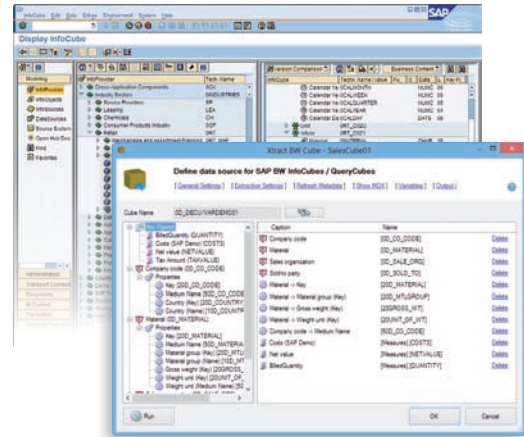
InfoCube Edit Goto Extras Environment System Help

Display InfoCube

Modeling

InfoProvider

InfoObjects

InfoSources

DataSources

Source Systems

Open Hub Destination

Find

Favorites

InfoProvider

Tech. Name

Cross-Application Components

Industry Sectors

Service Provider

Leasing

Chemicals

Consumer Products Industry

Retail

Administration

Transport Connection

Documents

Version Comparison

Business Content

Calendar Year/Month

Calendar Year/Week

Calendar Year/Quarter

Calendar Year

Calendar Day

Xtract BW Cube - SalesCube01

Define data source for SAP BW InfoCubes / QueryCubes

[ General Settings ] [ Extraction Settings ] [ Refresh Metadata ] [ Show MDX ] [ Variables ] [ Output ]

Cube Name

0D_DECU/ VARDEMO01

Key Figures

BilledQuantity (QUANTITY)

Costs (SAP Demo) (COSTS)

Net value (NETVALUE)

Tax Amount (TAXVALUE)

Company code (0D_CO_CODE)

Properties

Key (0D_CO_CODE)

Medium Name (50D_CO_CODE

Country (Key) (0D_COUNTRY

Country (Name) (10D_COUNTRY

Material (0D_MATERIAL)

Properties

Key (0D_MATERIAL)

Medium Name (50D_MATERIAL

Material group (Key) (0D_MTL

Material group (Name) (10D_MT

Gross weight (Key) (0D_GROSS

Weight unit (Key) (0D_UNIT_OF

Weight unit (Name) (10D_UNIT_OF

| Caption | Name | |
|---|---|---|
| Company code | [0D_CO_CODE] | Delete |
| Material | [0D_MATERIAL] | Delete |
| Sales organization | [0D_SALE_ORG] | Delete |
| Sold-to party | [0D_SOLD_TO] | Delete |
| Material -> Key | [0D_MATERIAL] | Delete |
| Material -> Material group (Key) | [0D_MTLGROUP] | Delete |
| Material -> Gross weight (Key) | [0DGROSS_WT] | Delete |
| Material -> Weight unit (Key) | [0DUNIT_OF_WT] | Delete |
| Company code -> Medium Name | [50D_CO_CODE] | Delete |
| Costs (SAP Demo) | [Measures].[COSTS] | Delete |
| Net value | [Measures].[NETVALUE] | Delete |
| BilledQuantity | [Measures].[QUANTITY] | Delete |

Run

OK

Cancel